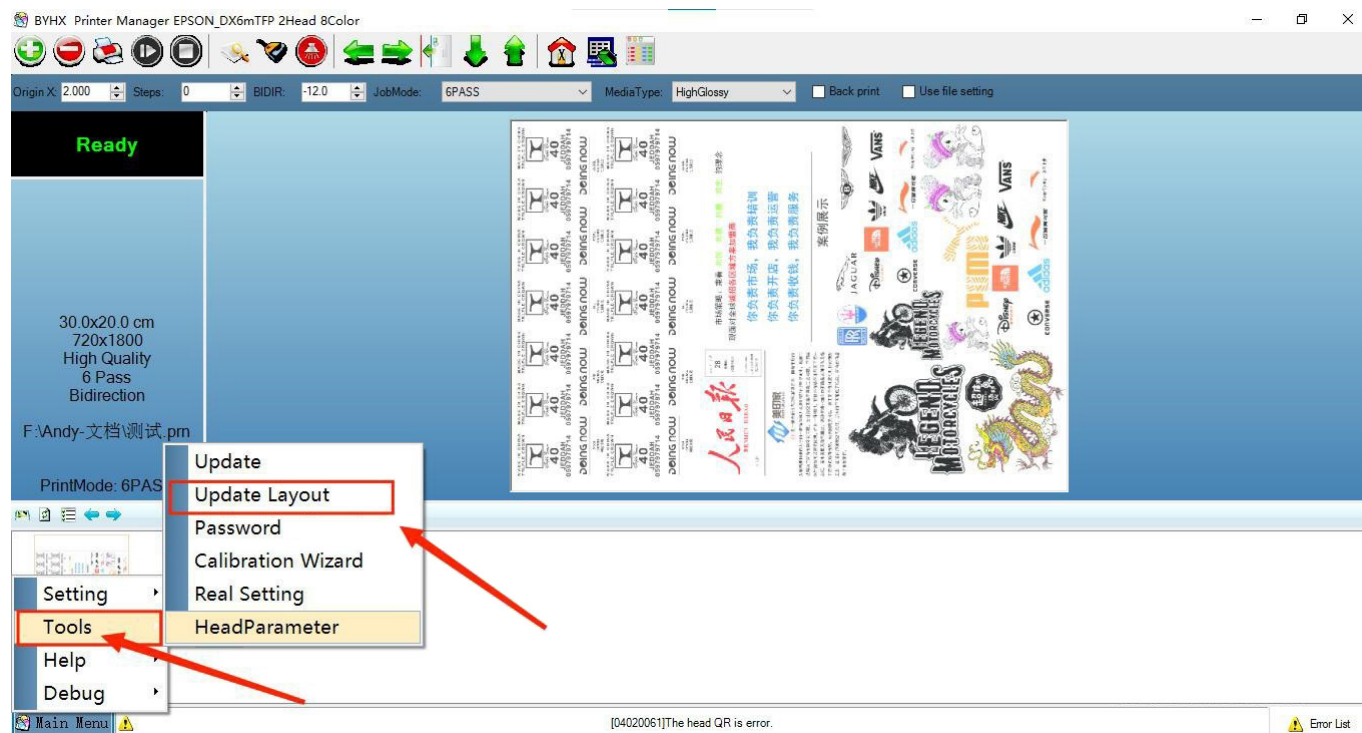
BYHX Printer Manager EPSON_DX6mTFP 2Head 8Color

Origin X: 2.000 Steps: 0 BIDIR: -12.0 JobMode: 6PASS MediaType: HighGlossy Back print Use file setting

Ready

30.0x20.0 cm
720x1800
High Quality
6 Pass
Bidirection

F:\Andy-文档\测试.prn

PrintMode: 6PAS

Update
Update Layout
Password
Calibration Wizard
Real Setting
HeadParameter

Setting
Tools
Help
Debug

Main Menu

[04020061]The head QR is error.

Error List